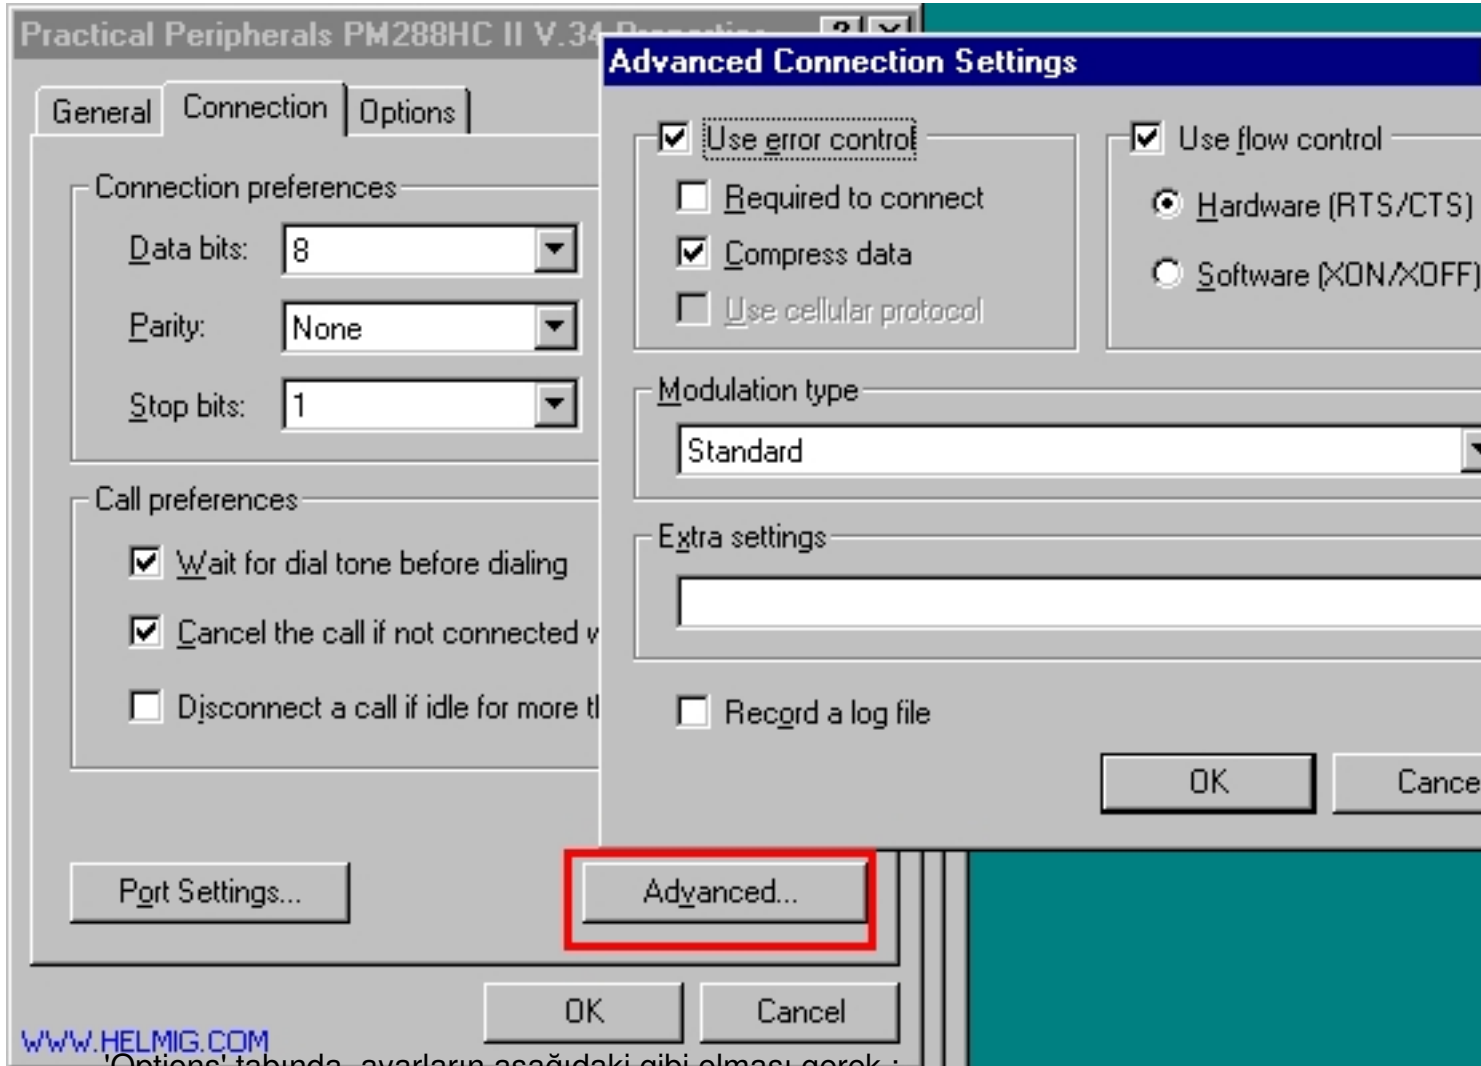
Practical Peripherals PM288HC II V.34 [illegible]

General
Connection
Options

Connection preferences
Data bits: 8
Parity: None
Stop bits: 1

Call preferences
Wait for dial tone before dialing
Cancel the call if not connected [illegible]
Disconnect a call if idle for more t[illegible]

Port Settings...
Advanced...
OK
Cancel

Advanced Connection Settings

Use error control
Required to connect
Compress data
Use cellular protocol

Use flow control
Hardware (RTS/CTS)
Software (XON/XOFF)

Modulation type
Standard

Extra settings

Record a log file

OK
Cance

WWW.HELMIG.COM
'Options' tabında, ayarların aşağıdaki gibi olması gerek :